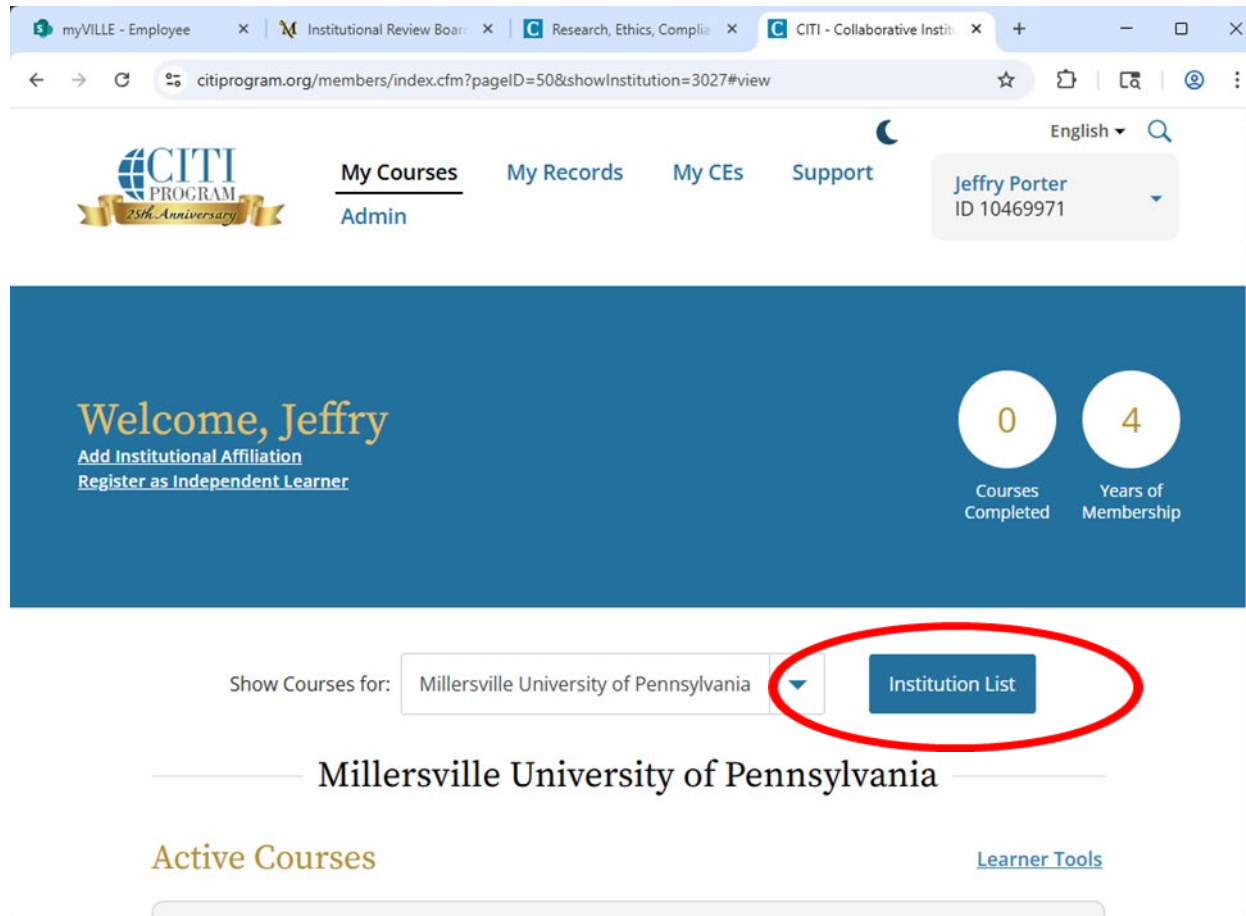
myVILLE - Employee ×
Institutional Review Boar ×
Research, Ethics, Complia ×
CITI - Collaborative Instit ×
+

citiprogram.org/members/index.cfm?pageID=50&showInstitution=3027#view

English
CITI PROGRAM 25th Anniversary
My Courses
My Records
My CEs
Support
Admin
Jeffry Porter
ID 10469971

Welcome, Jeffry
Add Institutional Affiliation
Register as Independent Learner

0
Courses Completed

4
Years of Membership

Show Courses for: Millersville University of Pennsylvania
Institution List

Millersville University of Pennsylvania

Active Courses
Learner Tools